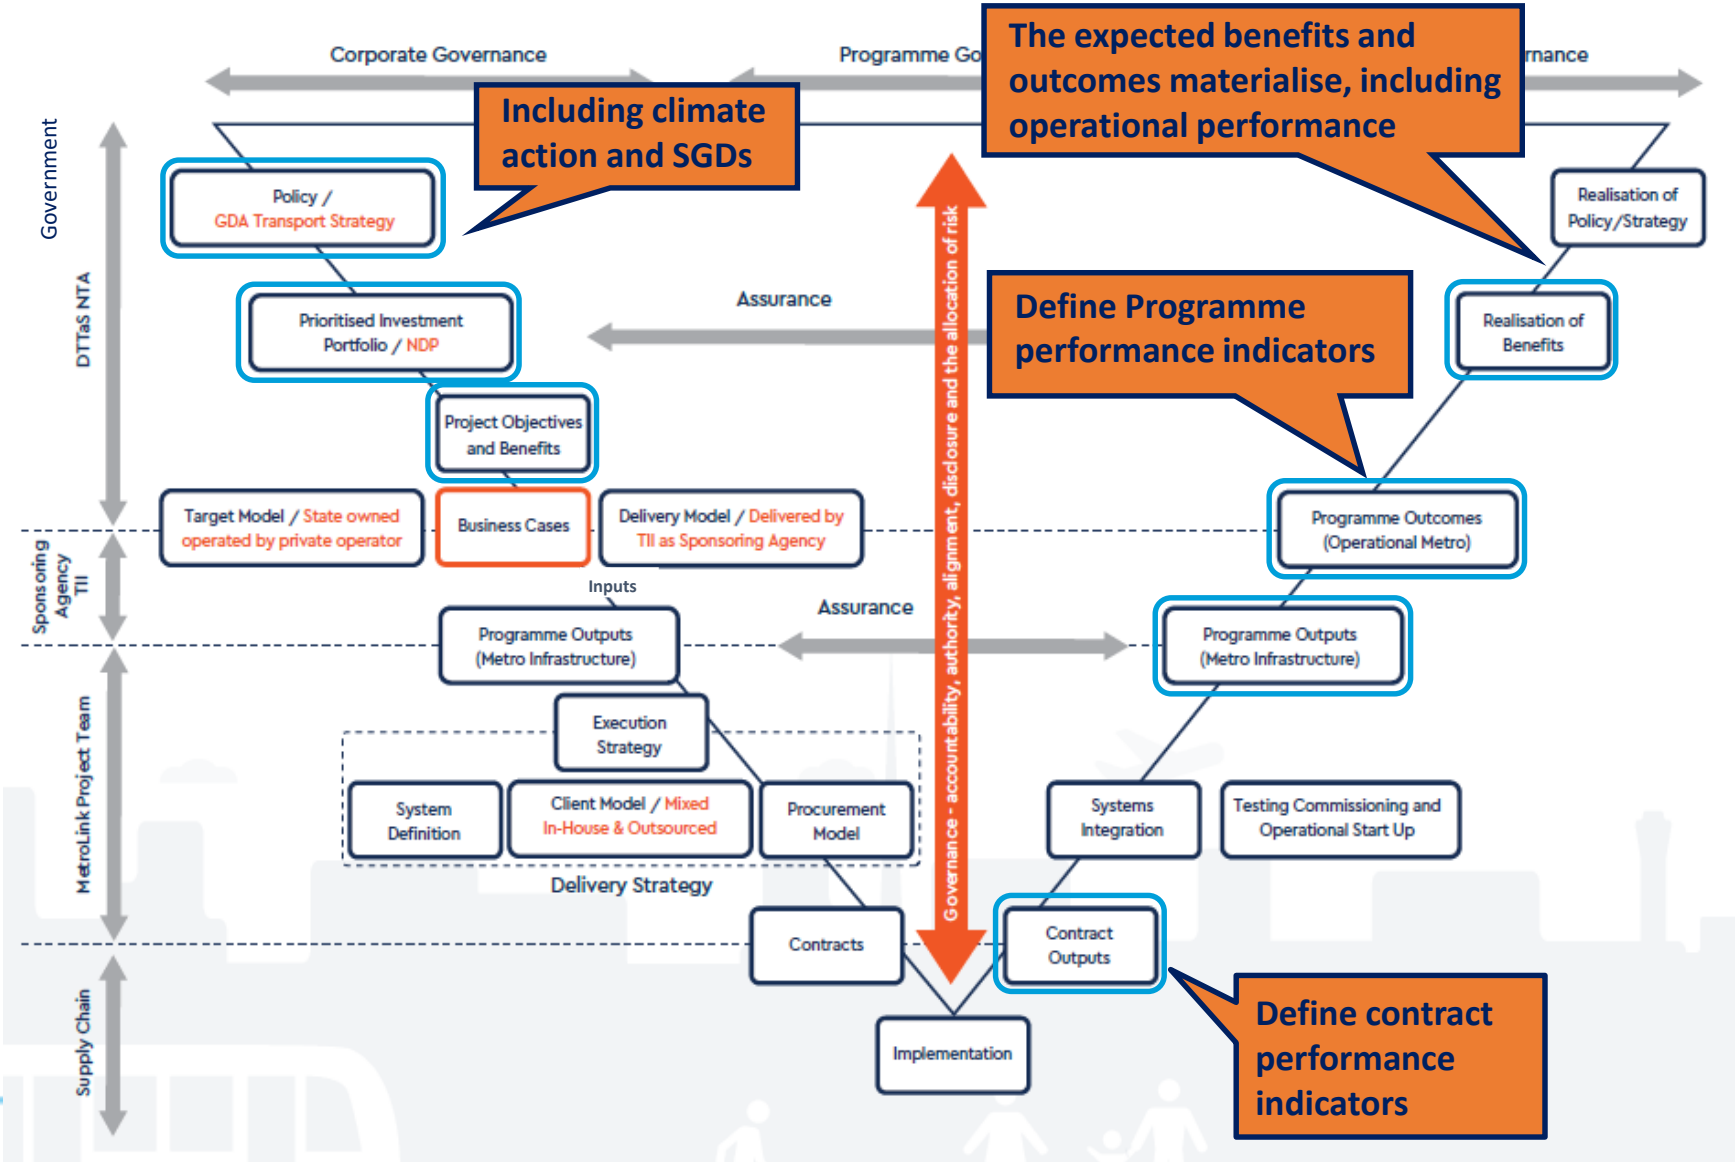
Corporate Governance

Programme Go

rnance

The expected benefits and outcomes materialise, including operational performance

Including climate action and SGDs

Government

DTTaS NTA

Sponsoring Agency TII

MetroLink Project Team

Supply Chain

Policy / GDA Transport Strategy

Prioritised Investment Portfolio / NDP

Project Objectives and Benefits

Assurance

Governance - accountability, alignment, authority, disclosure and the allocation of risk

Define Programme performance indicators

Realisation of Policy/Strategy

Realisation of Benefits

Target Model / State owned operated by private operator

Business Cases

Delivery Model / Delivered by TII as Sponsoring Agency

Programme Outcomes (Operational Metro)

Inputs

Assurance

Programme Outputs (Metro Infrastructure)

Programme Outputs (Metro Infrastructure)

Execution Strategy

System Definition

Client Model / Mixed In-House & Outsourced

Procurement Model

Delivery Strategy

Systems Integration

Testing Commissioning and Operational Start Up

Contracts

Contract Outputs

Implementation

Define contract performance indicators